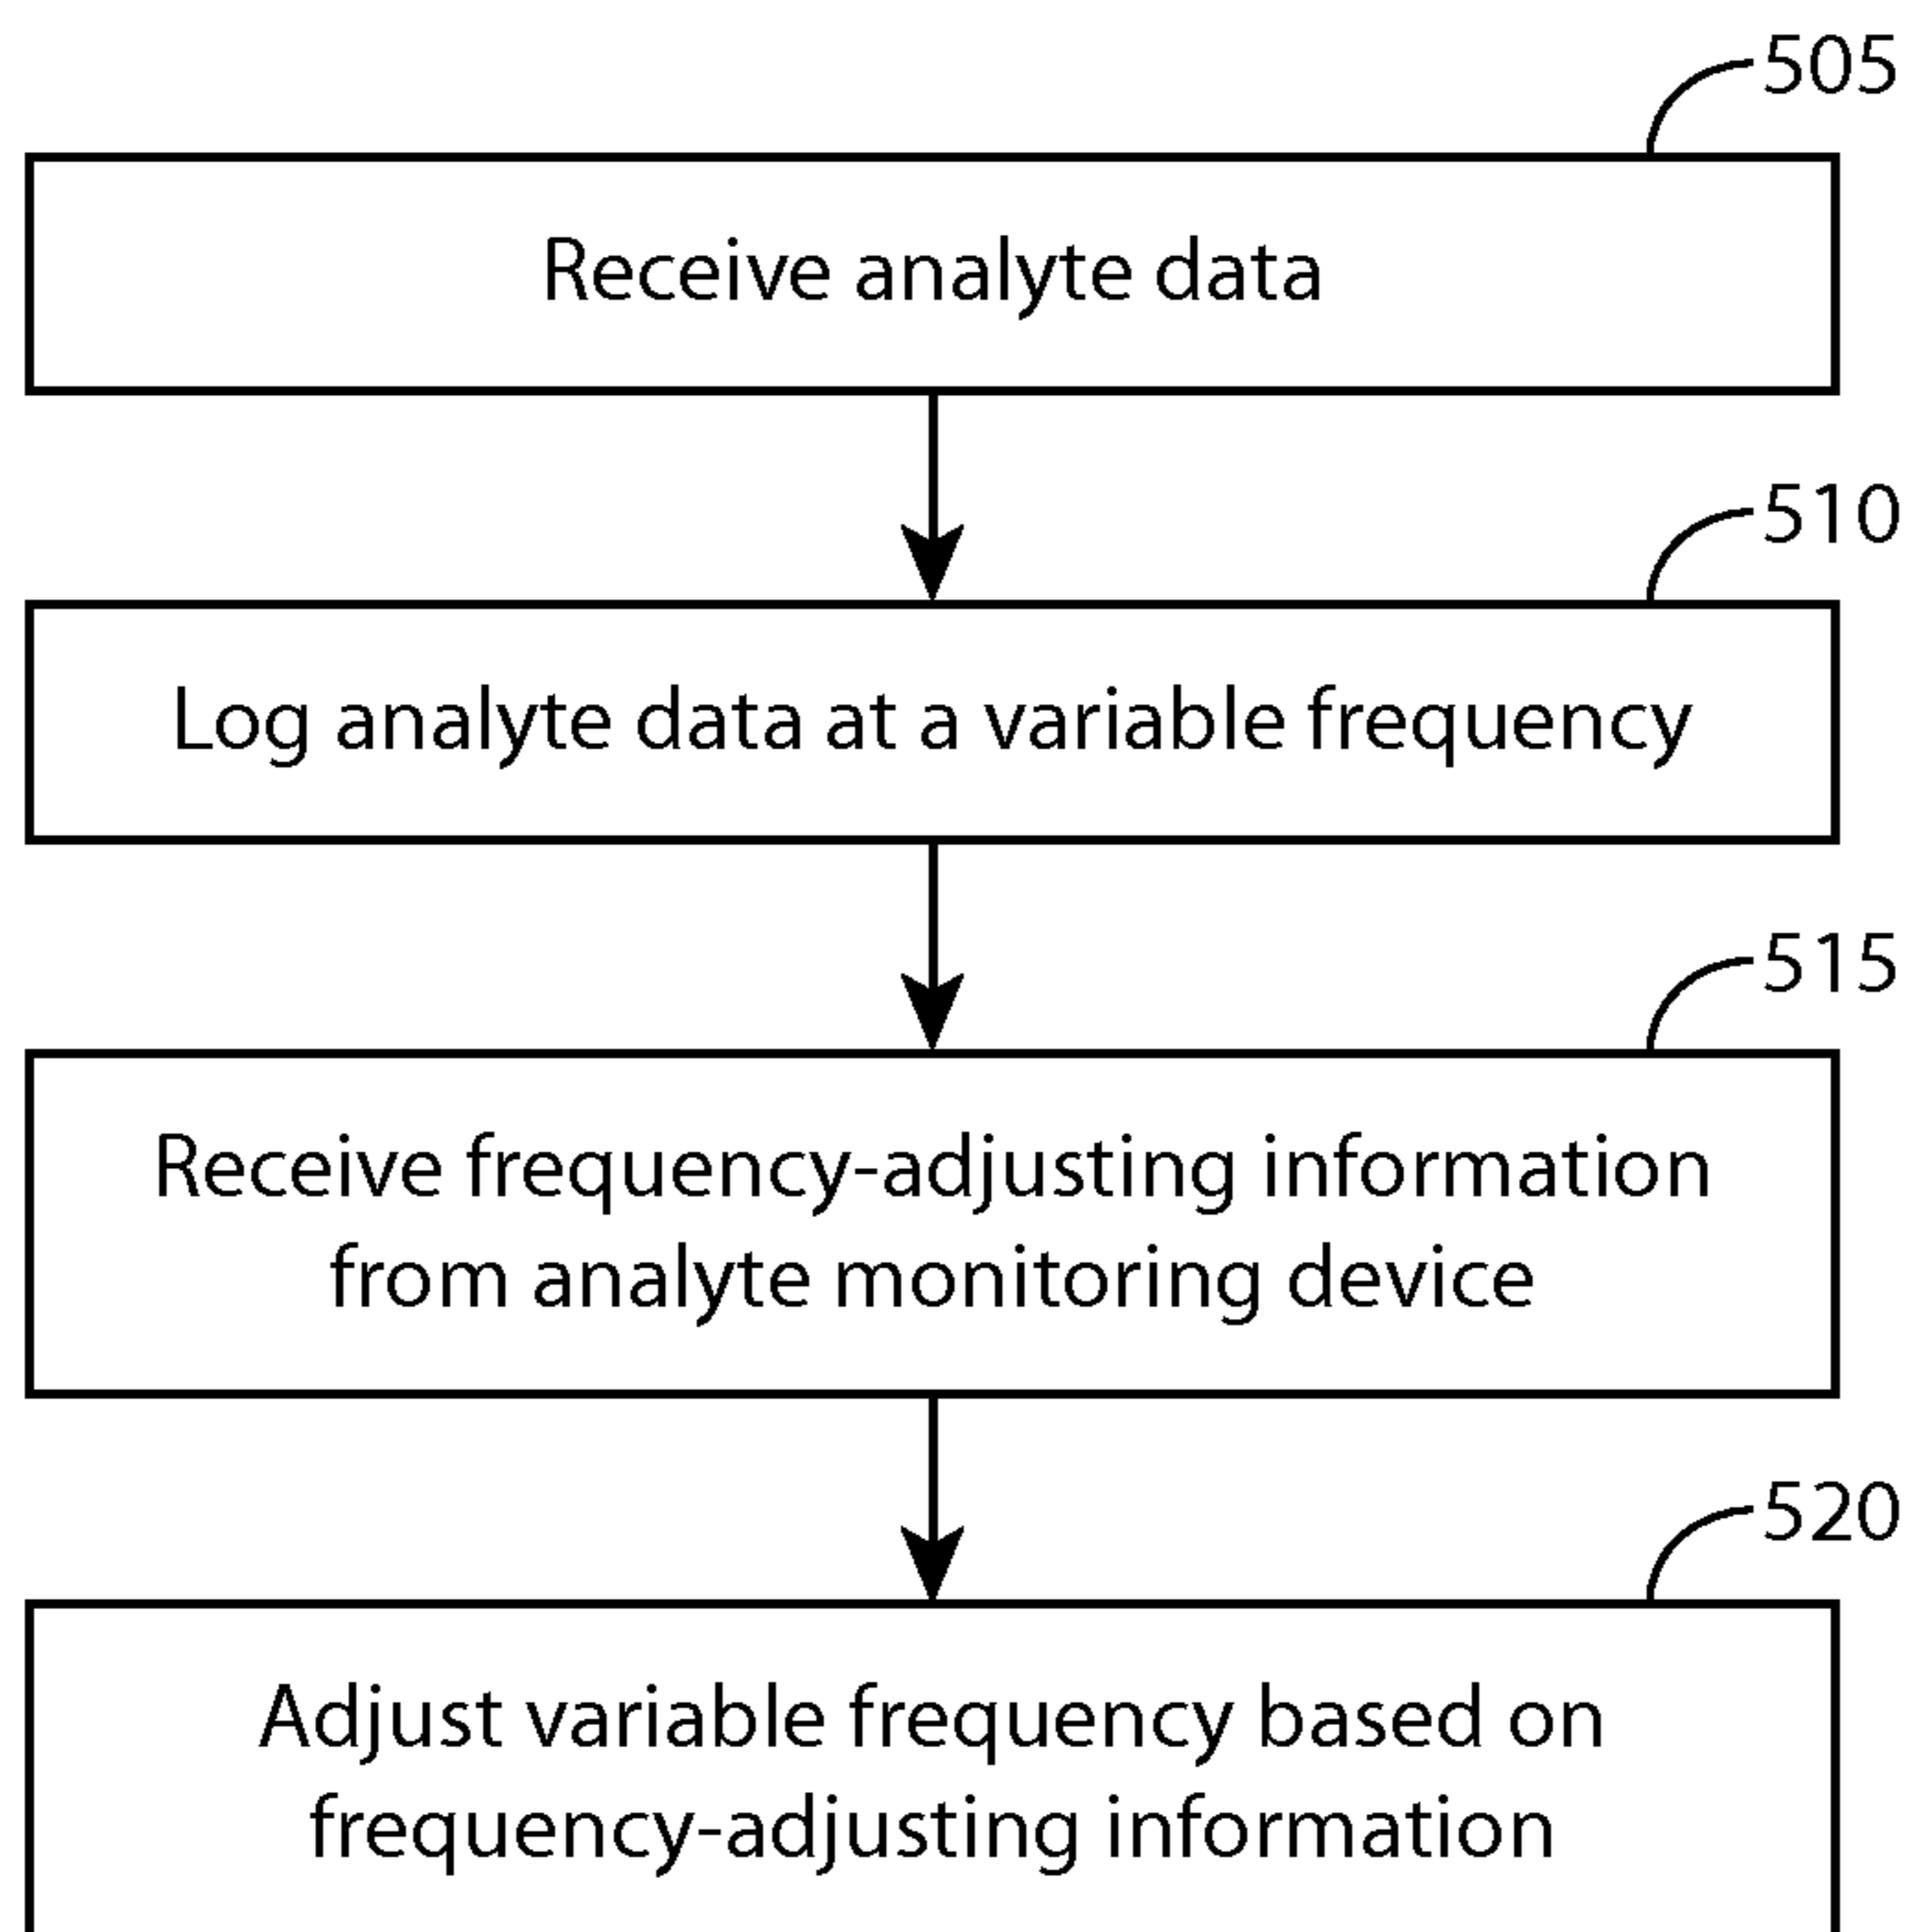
505

Receive analyte data

510

Log analyte data at a variable frequency

515

Receive frequency-adjusting information from analyte monitoring device

520

Adjust variable frequency based on frequency-adjusting information